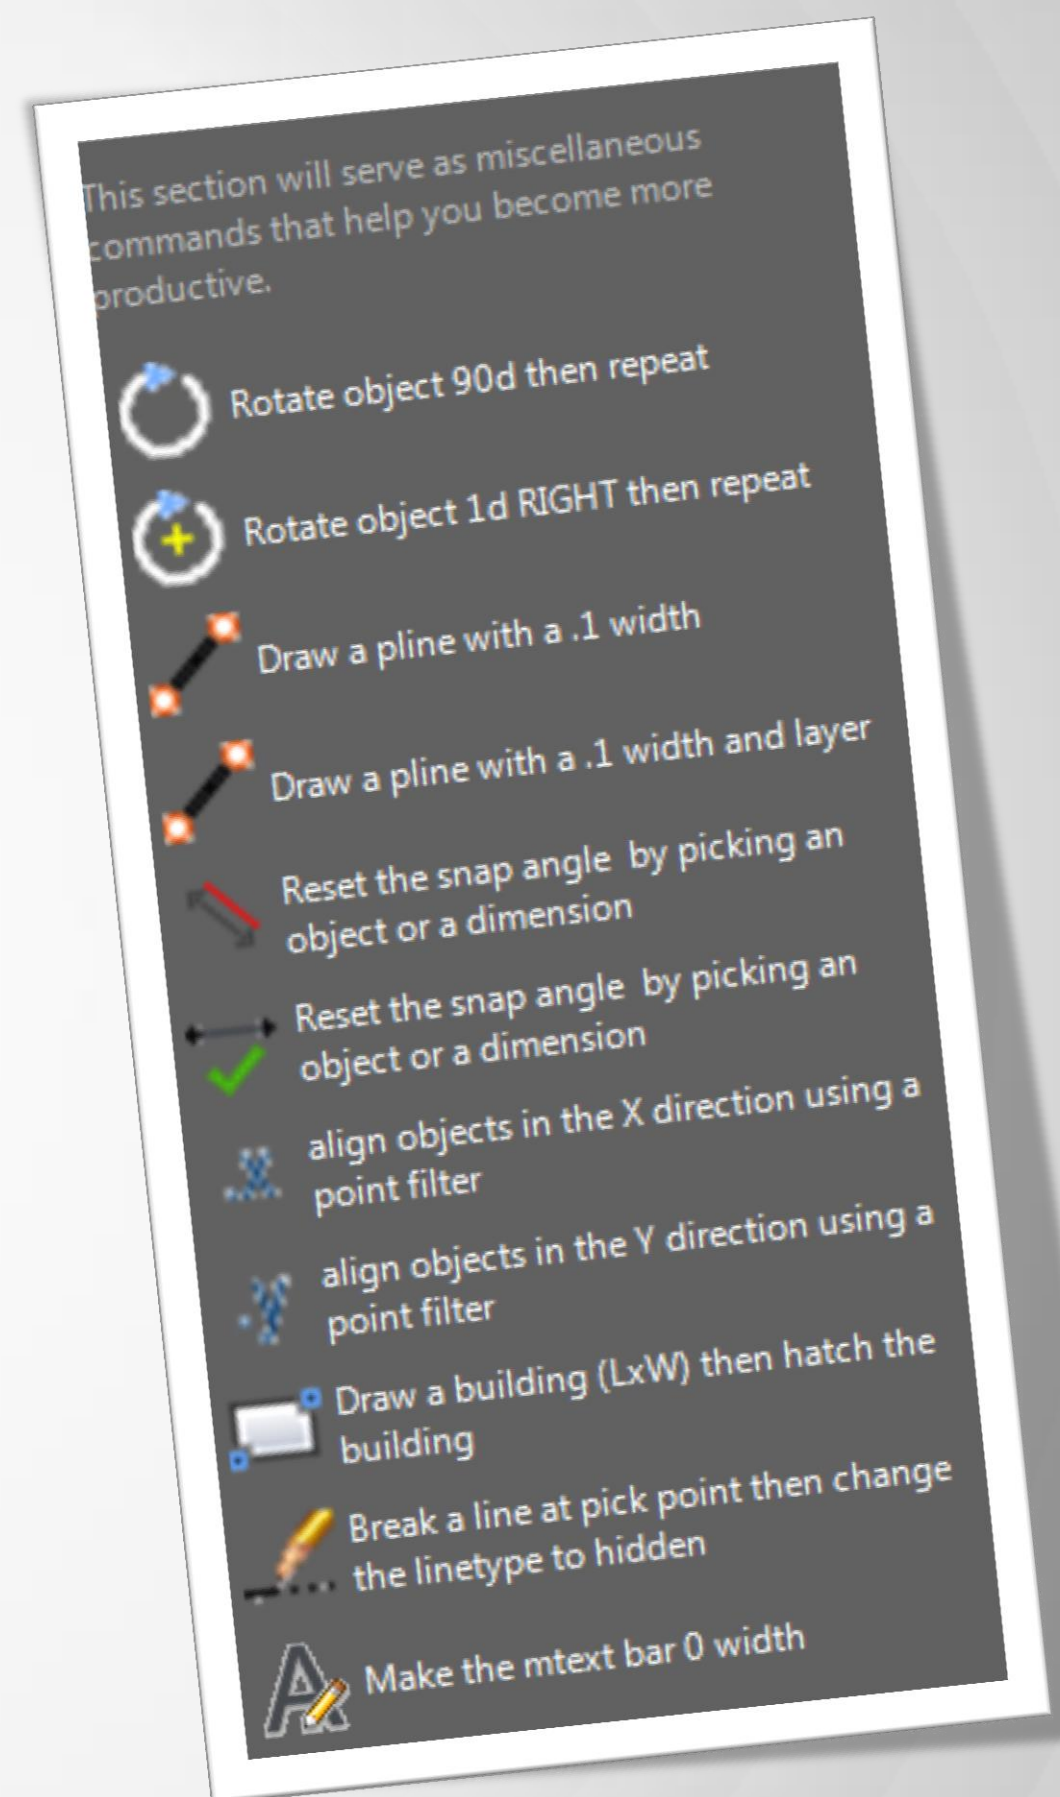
This section will serve as miscellaneous commands that help you become more productive.

Rotate object 90d then repeat

Rotate object 1d RIGHT then repeat

Draw a pline with a .1 width

Draw a pline with a .1 width and layer

Reset the snap angle by picking an object or a dimension

Reset the snap angle by picking an object or a dimension

align objects in the X direction using a point filter

align objects in the Y direction using a point filter

Draw a building (LxW) then hatch the building

Break a line at pick point then change the linetype to hidden

Make the mtext bar 0 width